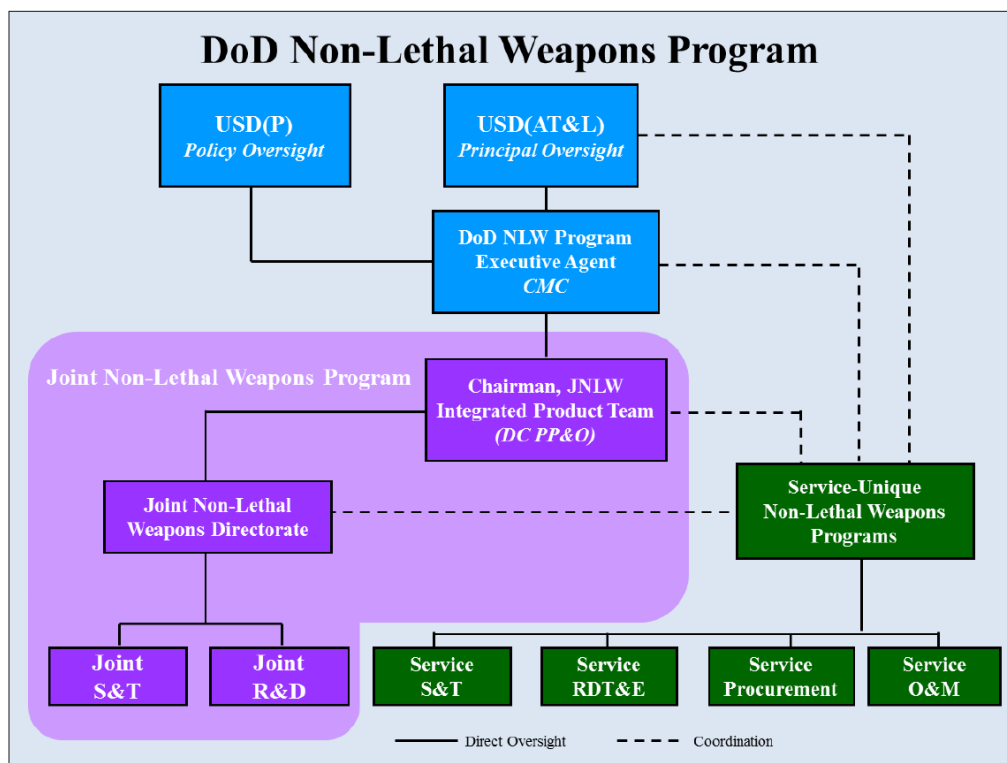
DoD Non-Lethal Weapons Program

USD(P)
Policy Oversight

USD(AT&L)
Principal Oversight

DoD NLW Program
Executive Agent
CMC

Joint Non-Lethal Weapons Program

Chairman, JNLW
Integrated Product Team
(DC PP&O)

Joint Non-Lethal
Weapons Directorate

Service-Unique
Non-Lethal Weapons
Programs

Joint
S&T

Joint
R&D

Service
S&T

Service
RDT&E

Service
Procurement

Service
O&M

Direct Oversight
Coordination